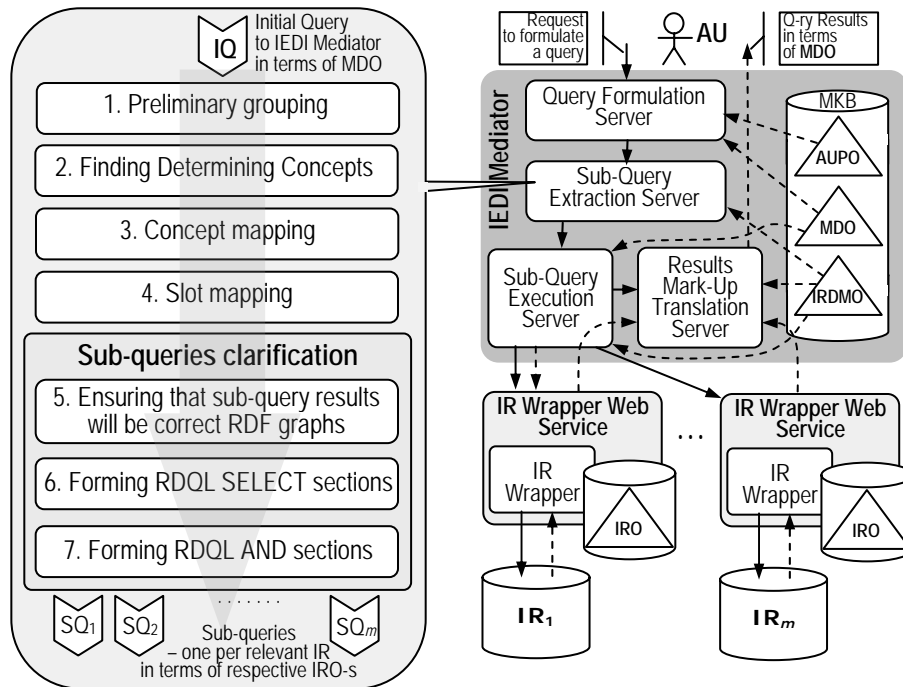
IQ

Initial Query to IEDI Mediator in terms of MDO

1. Preliminary grouping

2. Finding Determining Concepts

3. Concept mapping

4. Slot mapping

Sub-queries clarification

5. Ensuring that sub-query results will be correct RDF graphs

6. Forming RDQL SELECT sections

7. Forming RDQL AND sections

.......

$SQ_1$ $SQ_2$ $SQ_m$

Sub-queries – one per relevant IR in terms of respective IRO-s

Request to formulate a query

AU

Q-ry Results in terms of MDO

IEDI Mediator

Query Formulation Server

MKB

AUPO

Sub-Query Extraction Server

MDO

Sub-Query Execution Server

Results Mark-Up Translation Server

IRDMO

IR Wrapper Web Service

IR Wrapper

IRO

...

IR Wrapper Web Service

IR Wrapper

IRO

$IR_1$

$IR_m$